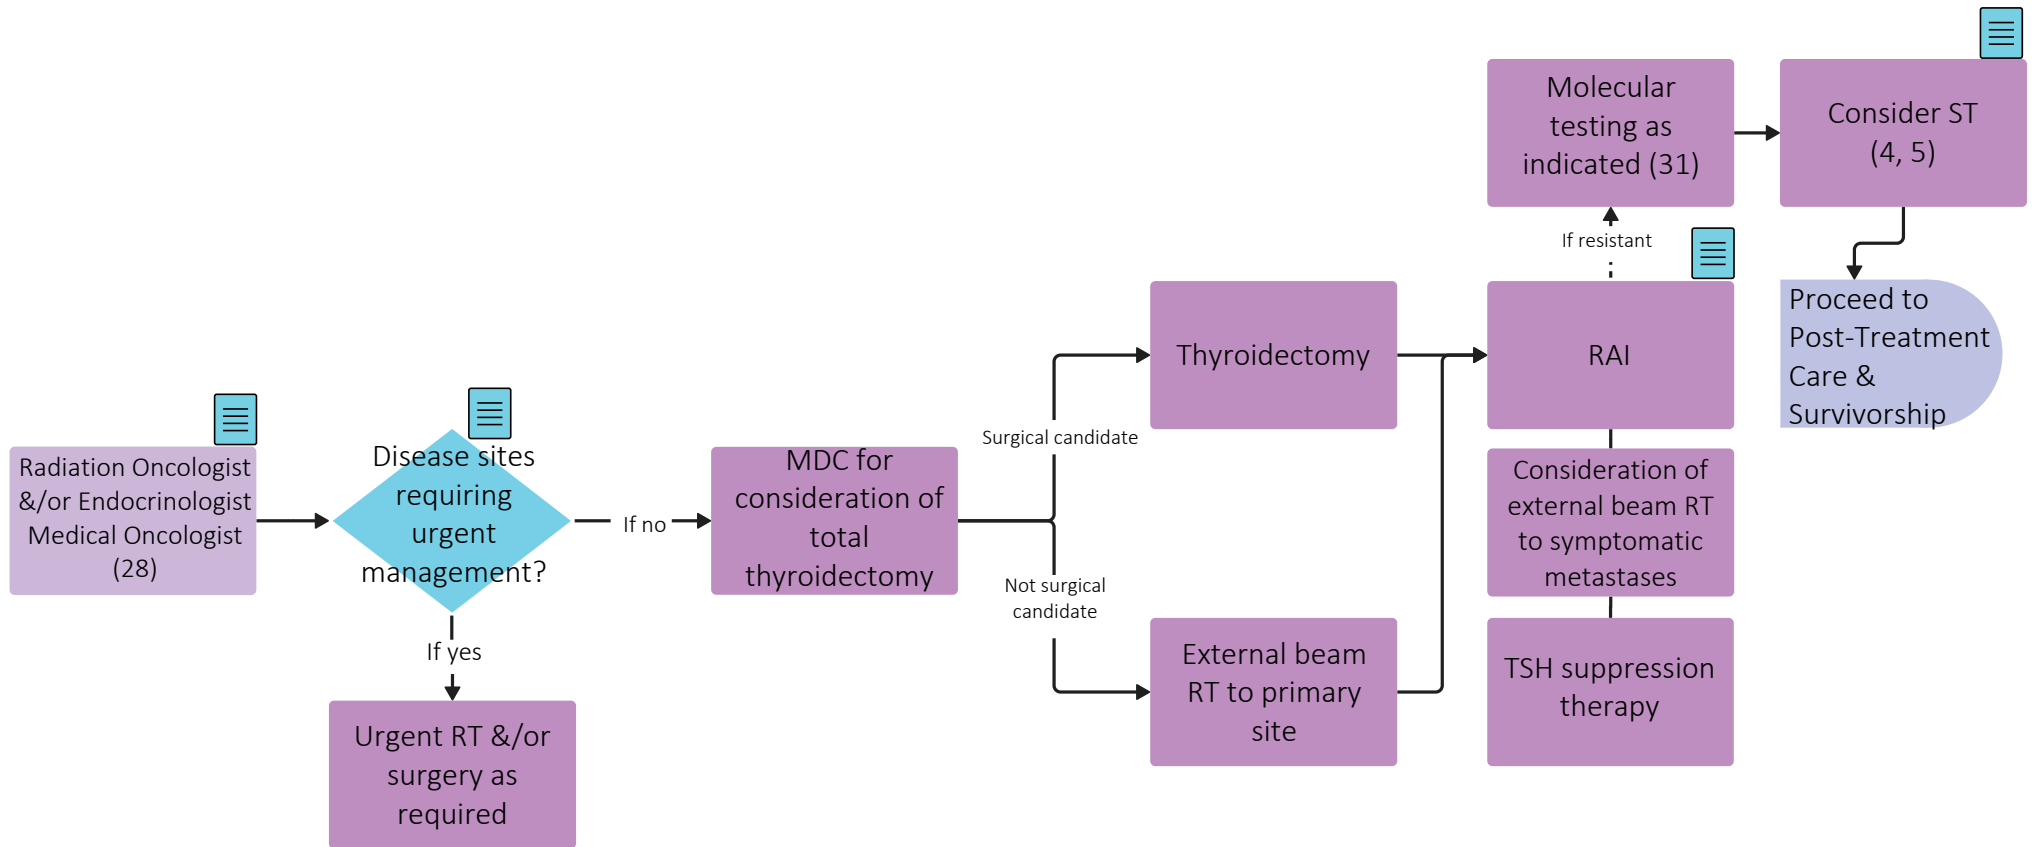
Radiation Oncologist &/or Endocrinologist Medical Oncologist (28)

Disease sites requiring urgent management?

If yes

Urgent RT &/or surgery as required

If no

MDC for consideration of total thyroidectomy

Surgical candidate

Not surgical candidate

Thyroidectomy

External beam RT to primary site

RAI

If resistant

Molecular testing as indicated (31)

Consider ST (4, 5)

Proceed to Post-Treatment Care & Survivorship

Consideration of external beam RT to symptomatic metastases

TSH suppression therapy